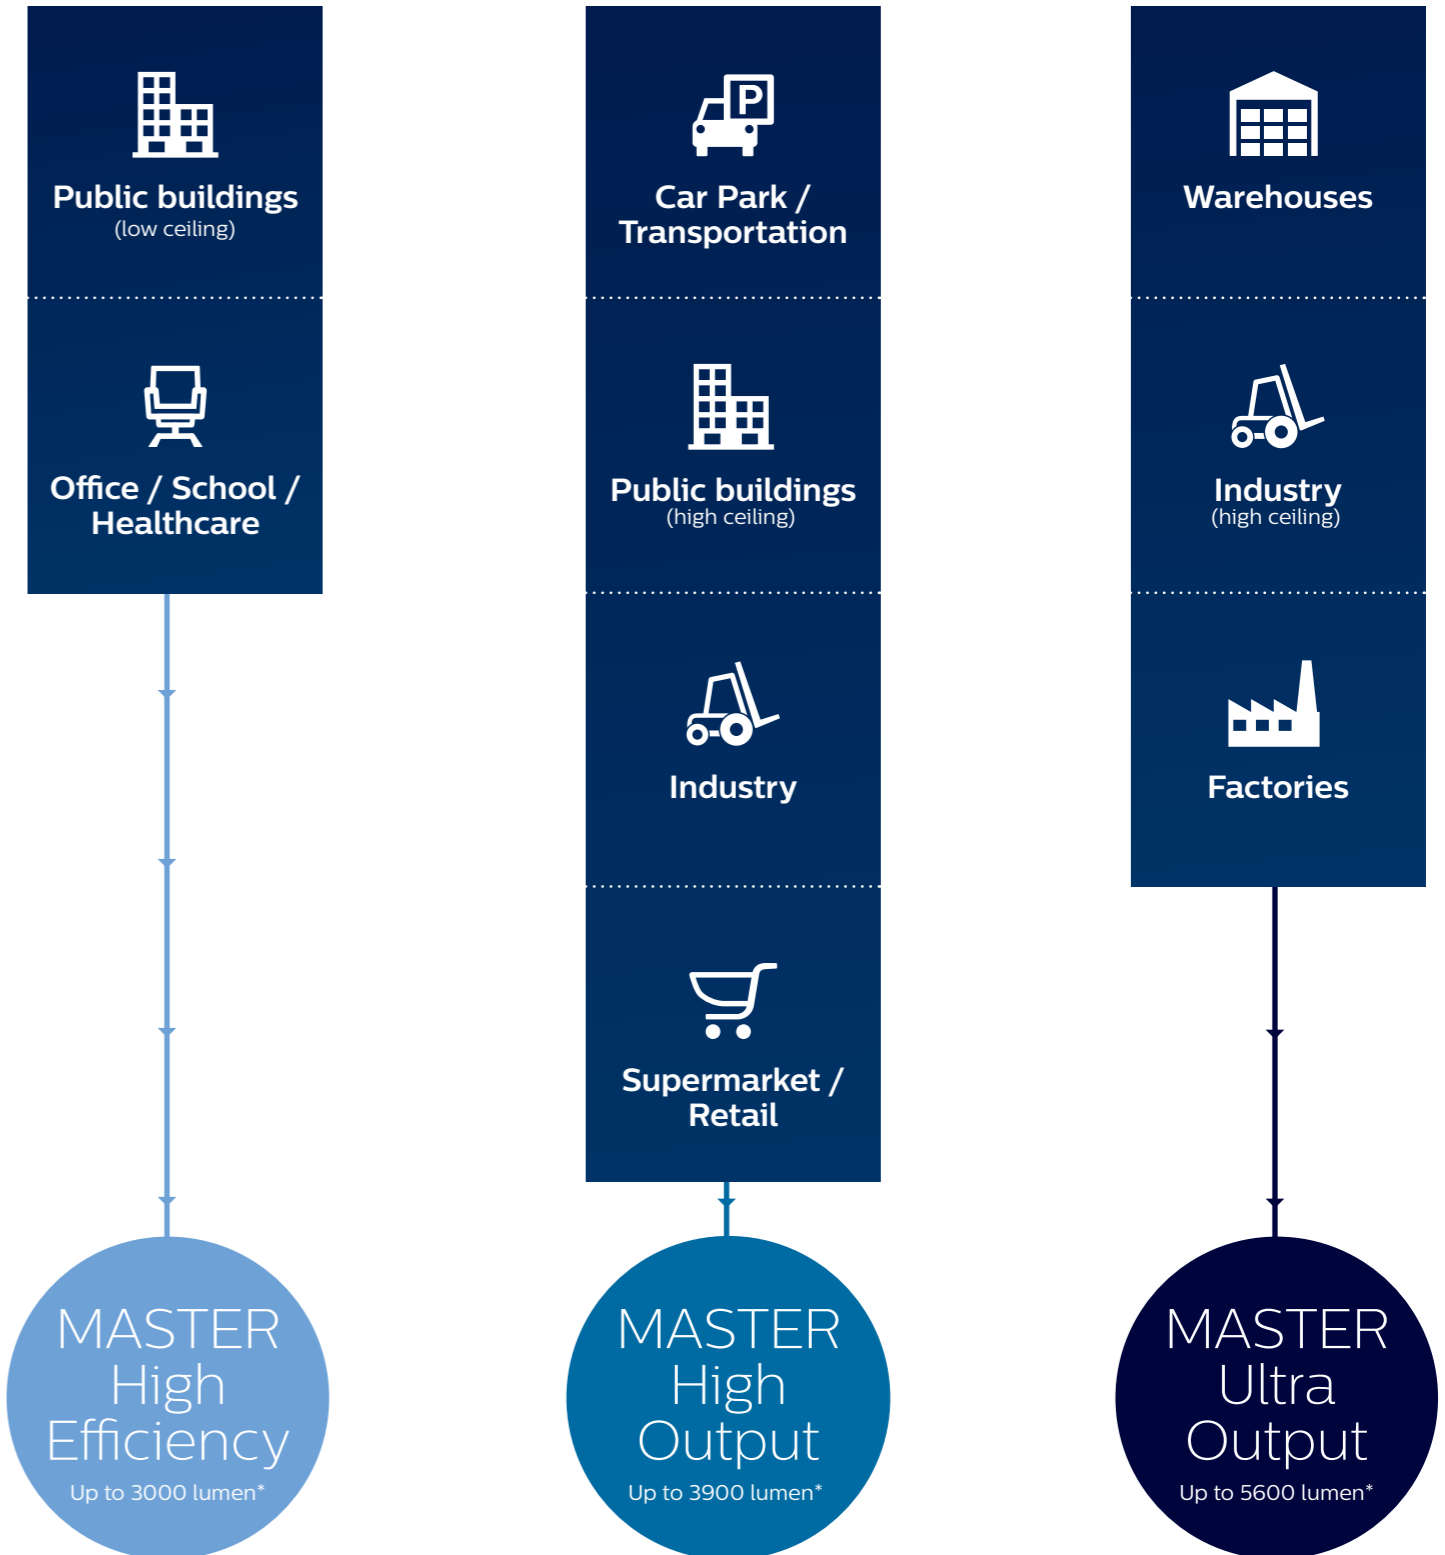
Public buildings
(low ceiling)

Office / School / Healthcare

MASTER High Efficiency
Up to 3000 lumen*

Car Park / Transportation

Public buildings
(high ceiling)

Industry

Supermarket / Retail

MASTER High Output
Up to 3900 lumen*

Warehouses

Industry
(high ceiling)

Factories

MASTER Ultra Output
Up to 5600 lumen*